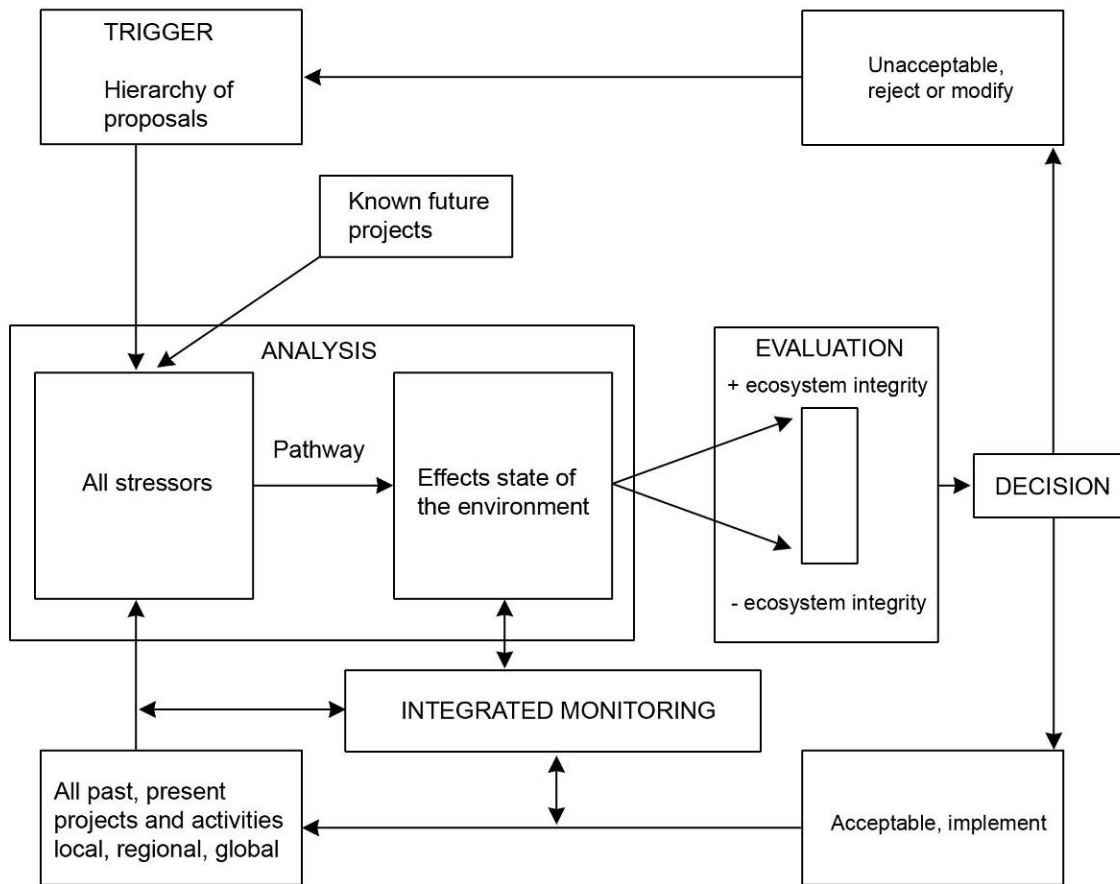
TRIGGER

Hierarchy of proposals

Unacceptable, reject or modify

Known future projects

ANALYSIS

All stressors

Pathway

Effects state of the environment

EVALUATION

+ ecosystem integrity

- ecosystem integrity

DECISION

INTEGRATED MONITORING

All past, present projects and activities local, regional, global

Acceptable, implement